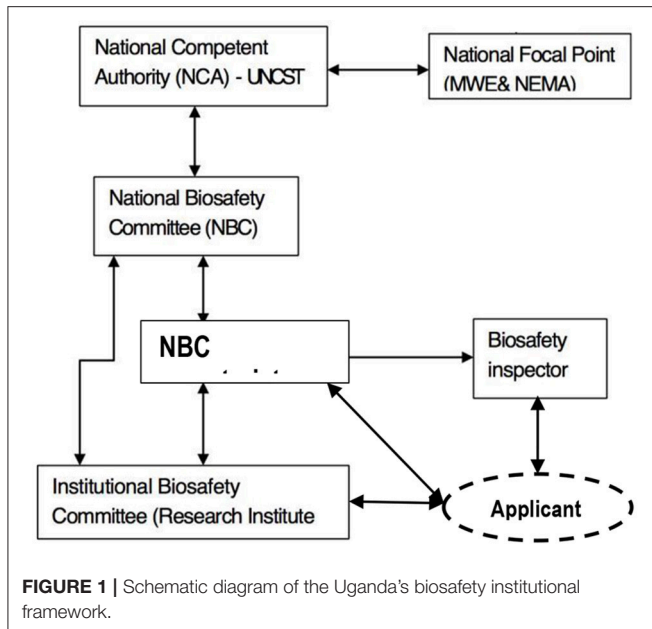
National Competent Authority (NCA) - UNCST

National Focal Point (MWE& NEMA)

National Biosafety Committee (NBC)

NBC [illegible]

Biosafety inspector

Institutional Biosafety Committee (Research Institute

Applicant

**FIGURE 1 |** Schematic diagram of the Uganda's biosafety institutional framework.